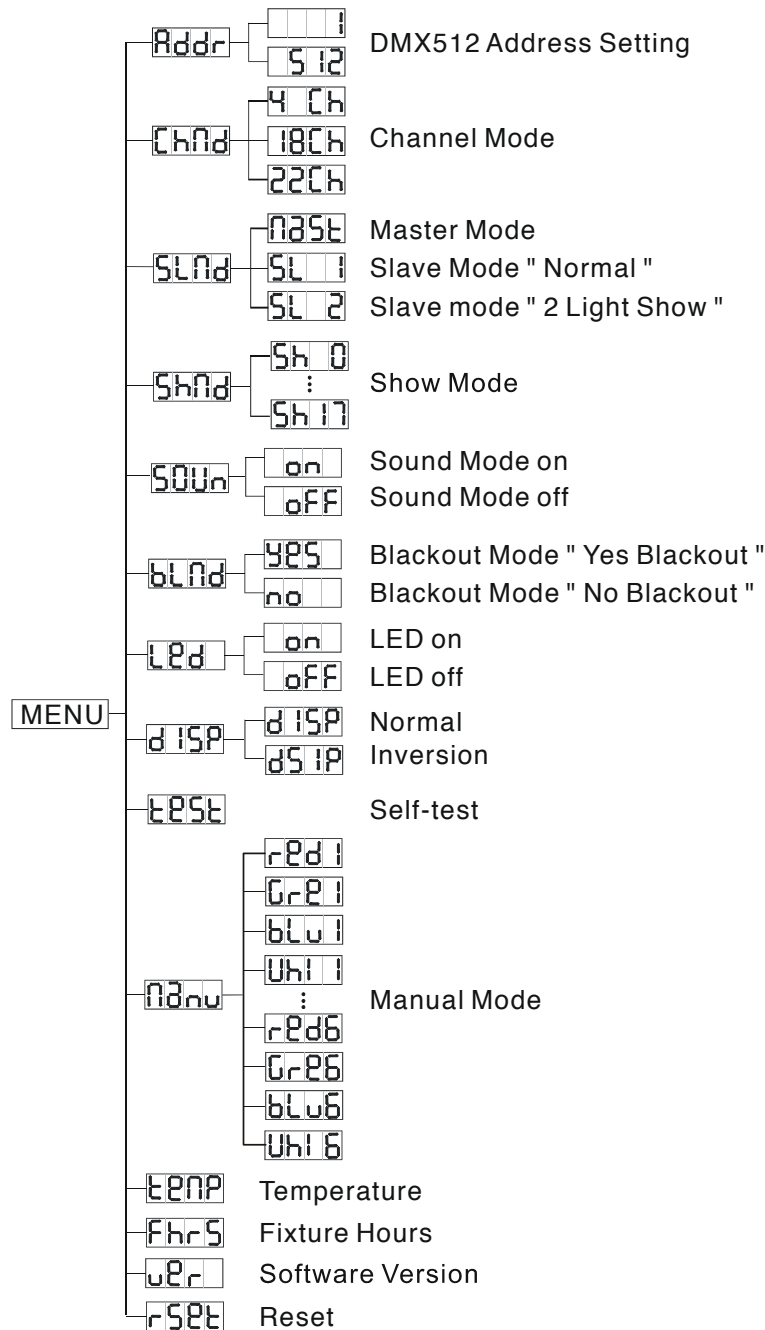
MENU

Addr
1
512
DMX512 Address Setting

ChNd
4 Ch
18Ch
22Ch
Channel Mode

SLNd
NASt
SL 1
SL 2
Master Mode
Slave Mode " Normal "
Slave mode " 2 Light Show "

ShNd
Sh 0
⋮
Sh17
Show Mode

SOUn
on
oFF
Sound Mode on
Sound Mode off

bLNd
YES
no
Blackout Mode " Yes Blackout "
Blackout Mode " No Blackout "

LEd
on
oFF
LED on
LED off

dISP
dISP
dSIP
Normal
Inversion

tESt
Self-test

NAnu
rEd1
GrE1
bLu1
UhI1
⋮
rEd6
GrE6
bLu6
UhI6
Manual Mode

tENP
Temperature

FhrS
Fixture Hours

uEr
Software Version

rSEt
Reset